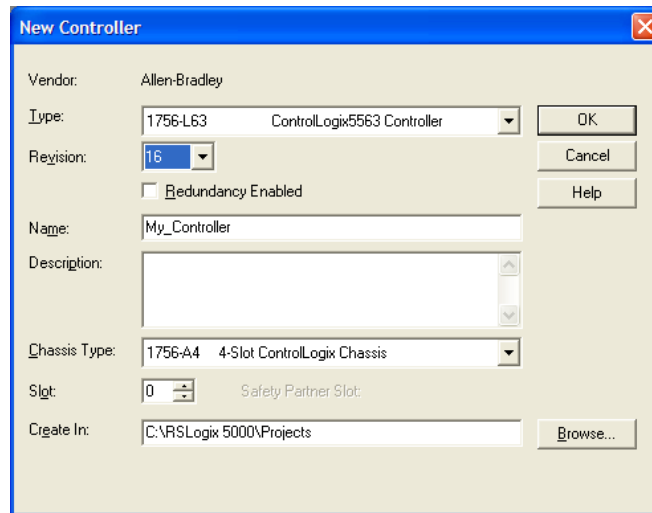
New Controller

Vendor: Allen-Bradley

Type: 1756-L63 ControlLogix5563 Controller

OK

Revision: 16

Cancel

Redundancy Enabled

Help

Name: My_Controller

Description:

Chassis Type: 1756-A4 4-Slot ControlLogix Chassis

Slot: 0

Safety Partner Slot:

Create In: C:\RSLogix 5000\Projects

Browse...